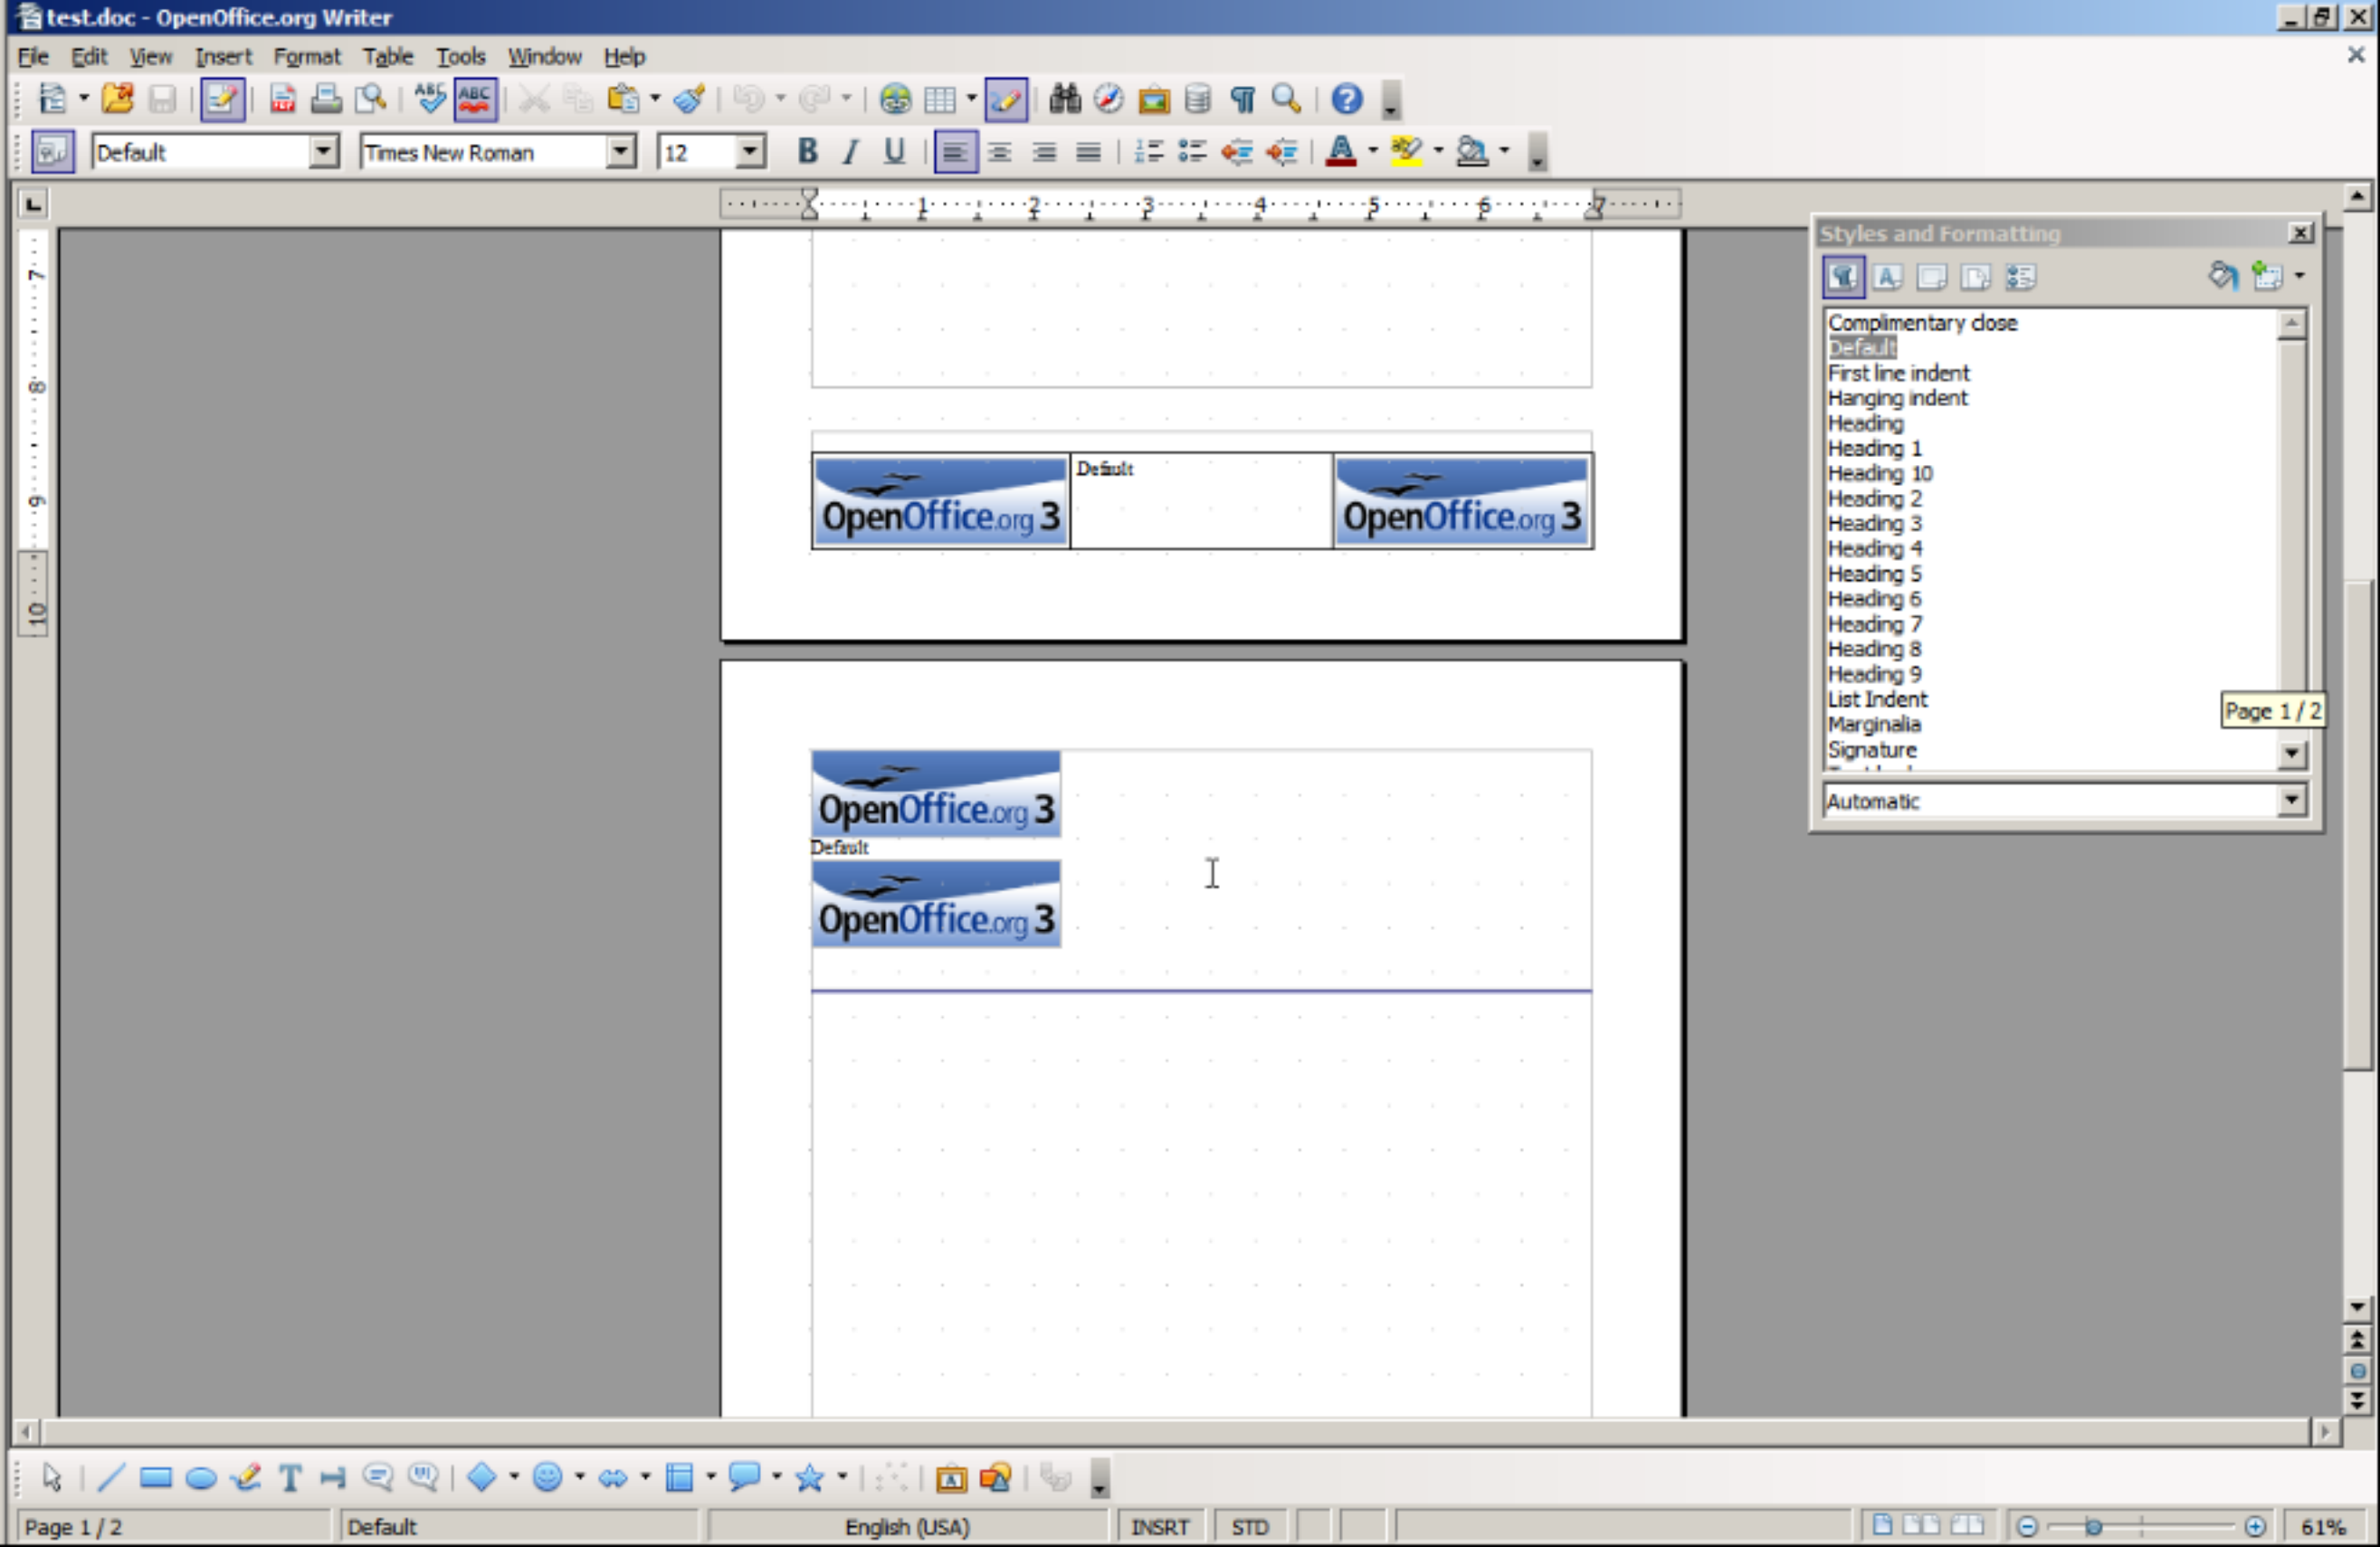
test.doc - OpenOffice.org Writer

File Edit View Insert Format Table Tools Window Help

Default
Times New Roman
12

OpenOffice.org 3
Default
OpenOffice.org 3

OpenOffice.org 3
Default
OpenOffice.org 3

Styles and Formatting

Complimentary close
Default
First line indent
Hanging indent
Heading
Heading 1
Heading 10
Heading 2
Heading 3
Heading 4
Heading 5
Heading 6
Heading 7
Heading 8
Heading 9
List Indent
Marginalia
Signature

Page 1 / 2

Automatic

Page 1 / 2 | Default | English (USA) | INSRT | STD | 61%